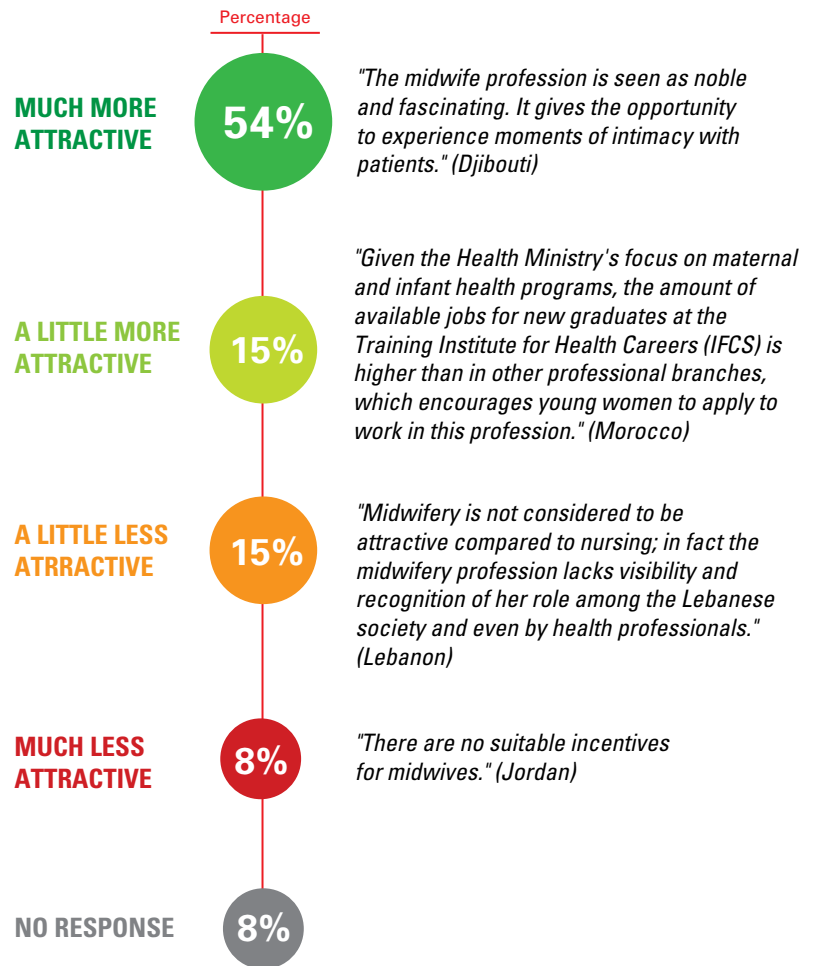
Percentage

MUCH MORE ATTRACTIVE

54%

"The midwife profession is seen as noble and fascinating. It gives the opportunity to experience moments of intimacy with patients." (Djibouti)

A LITTLE MORE ATTRACTIVE

15%

"Given the Health Ministry's focus on maternal and infant health programs, the amount of available jobs for new graduates at the Training Institute for Health Careers (IFCS) is higher than in other professional branches, which encourages young women to apply to work in this profession." (Morocco)

A LITTLE LESS ATRRACTIVE

15%

"Midwifery is not considered to be attractive compared to nursing; in fact the midwifery profession lacks visibility and recognition of her role among the Lebanese society and even by health professionals." (Lebanon)

MUCH LESS ATTRACTIVE

8%

"There are no suitable incentives for midwives." (Jordan)

NO RESPONSE

8%